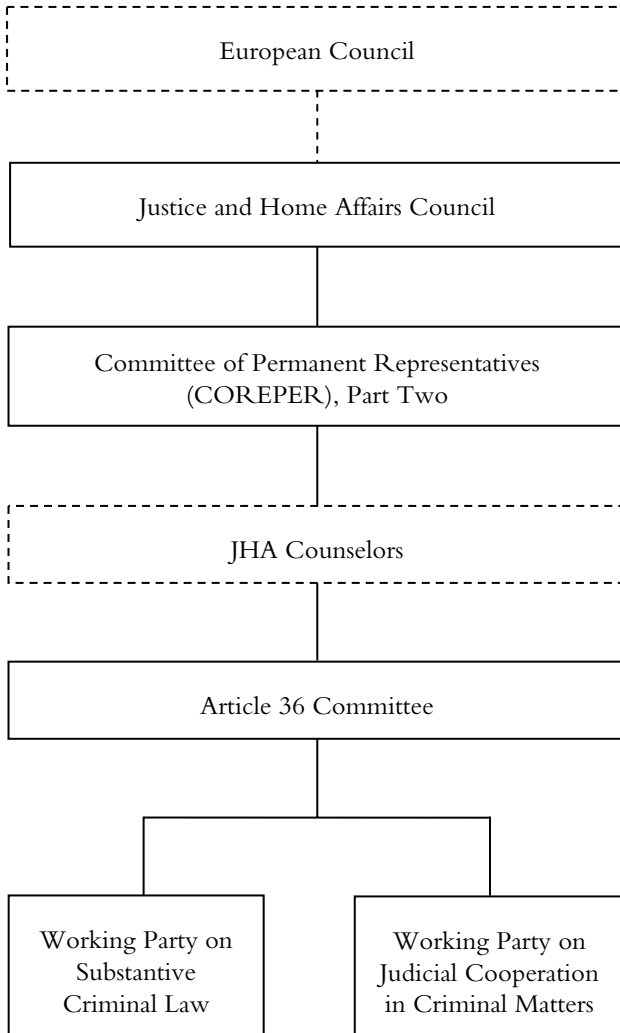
European Council

Justice and Home Affairs Council

Committee of Permanent Representatives (COREPER), Part Two

JHA Counselors

Article 36 Committee

Working Party on Substantive Criminal Law

Working Party on Judicial Cooperation in Criminal Matters